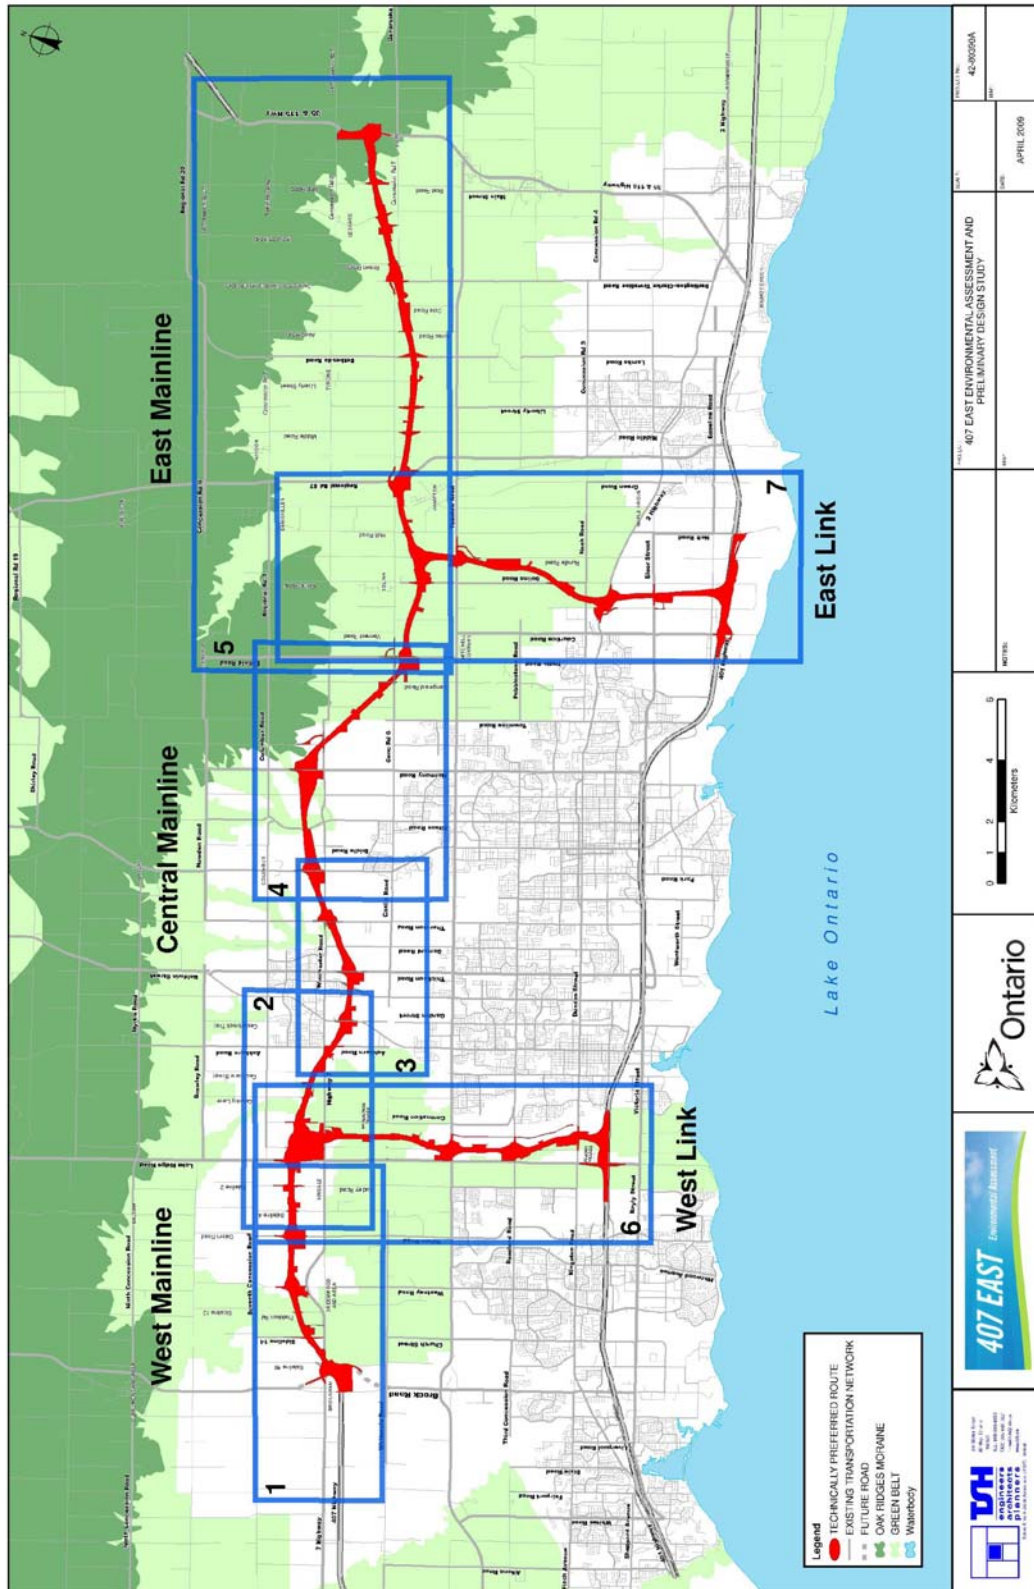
East Mainline

Central Mainline

West Mainline

East Link

West Link

Lake Ontario

1

2

3

4

5

6

7

Legend
TECHNICALLY PREFERRED ROUTE
EXISTING TRANSPORTATION NETWORK
FUTURE ROAD
OAK RIDGES MORAINE
GREEN BELT
Waterbody

Brock Road

Regional Rd 57

Courtice Road

Simcoe Street

Harmony Road

Thornton Road

Lakeridge Road

Townline Road

Old Scugog Road

Taunton Road

Dundas Street

Victoria Street

Liberty Street

Bennett Road

Wentworth Street

Park Road

Church Street

Westney Road

Salem Road

Kingston Road

Ontario

407 EAST Environmental Assessment

407 EAST ENVIRONMENTAL ASSESSMENT AND PRELIMINARY DESIGN STUDY

APRIL 2009

42-8035A

0 1 2 4 6
Kilometers

NOTES:

engineers
architects
planners